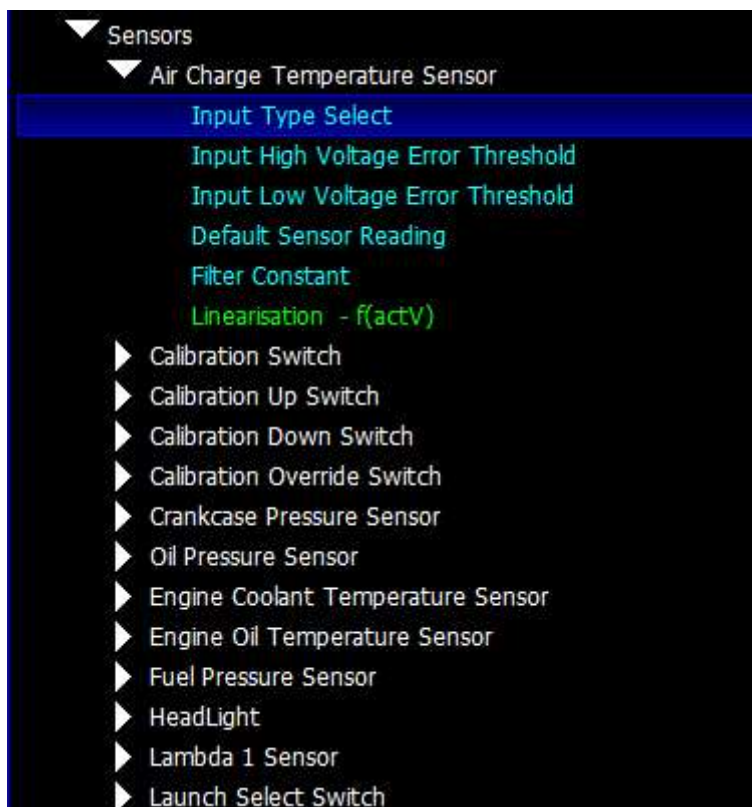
Sensors
Air Charge Temperature Sensor
Input Type Select
Input High Voltage Error Threshold
Input Low Voltage Error Threshold
Default Sensor Reading
Filter Constant
Linearisation - f(actV)
Calibration Switch
Calibration Up Switch
Calibration Down Switch
Calibration Override Switch
Crankcase Pressure Sensor
Oil Pressure Sensor
Engine Coolant Temperature Sensor
Engine Oil Temperature Sensor
Fuel Pressure Sensor
HeadLight
Lambda 1 Sensor
Launch Select Switch